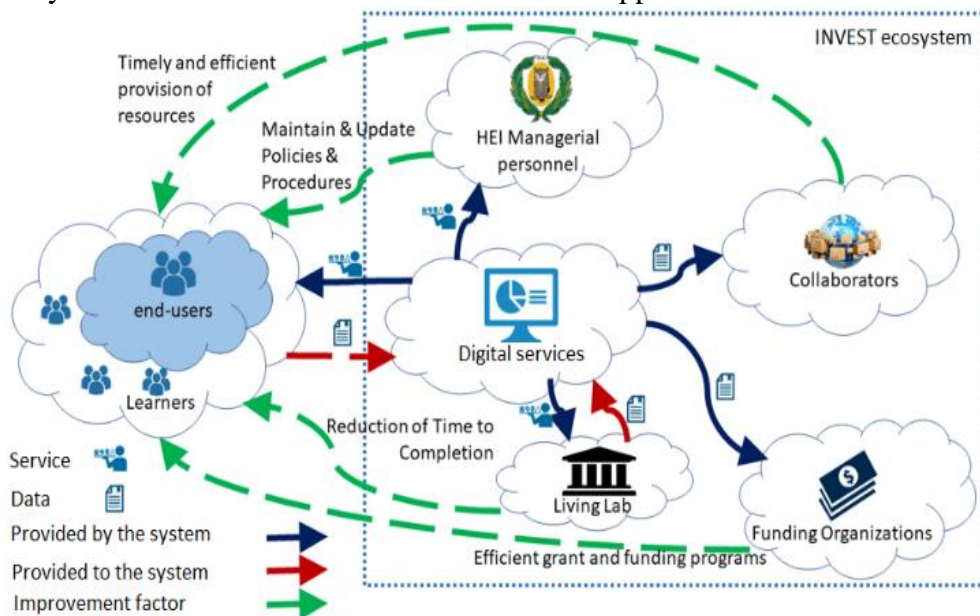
INVEST ecosystem

Timely and efficient provision of resources

Maintain & Update Policies & Procedures

HEI Managerial personnel

Collaborators

end-users

Learners

Digital services

Reduction of Time to Completion

Living Lab

Funding Organizations

Efficient grant and funding programs

Service

Data

Provided by the system

Provided to the system

Improvement factor